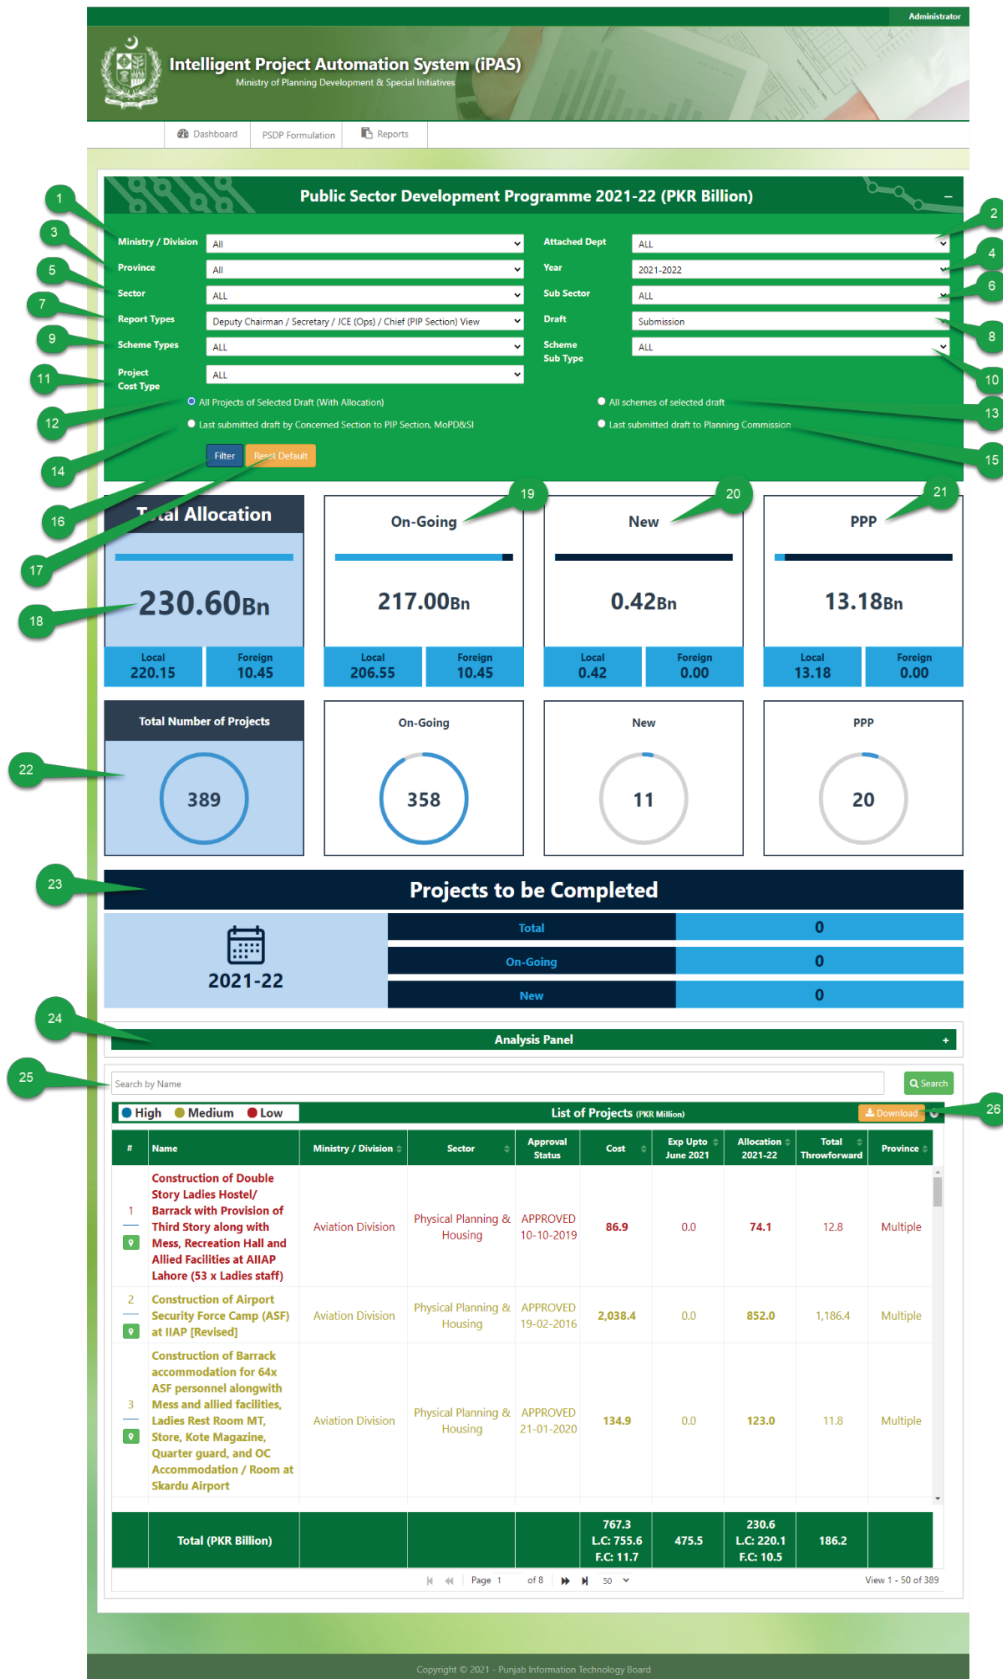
Administrator

Intelligent Project Automation System (iPAS)
Ministry of Planning Development & Special Initiatives

Dashboard | PSDP Formulation | Reports

Public Sector Development Programme 2021-22 (PKR Billion)

Ministry / Division: All
Attached Dept: ALL
Province: All
Year: 2021-2022
Sector: ALL
Sub Sector: ALL
Report Types: Deputy Chairman / Secretary / JCE (Ops) / Chief (PIP Section) View
Draft: Submission
Scheme Types: ALL
Scheme Sub Type: ALL
Project Cost Type: ALL

All Projects of Selected Draft (With Allocation)
All schemes of selected draft
Last submitted draft by Concerned Section to PIP Section, MoPD&SI
Last submitted draft to Planning Commission

Filter
Reset Default

1 2 3 4 5 6 7 8 9 10 11 12 13 14 15 16 17 18 19 20 21

Total Allocation
230.60Bn
Local 220.15 | Foreign 10.45

On-Going
217.00Bn
Local 206.55 | Foreign 10.45

New
0.42Bn
Local 0.42 | Foreign 0.00

PPP
13.18Bn
Local 13.18 | Foreign 0.00

22

Total Number of Projects
389

On-Going
358

New
11

PPP
20

23

Projects to be Completed
2021-22

| Total | 0 |
|---|---|
| On-Going | 0 |
| New | 0 |

24

Analysis Panel +

25

Search by Name
Search

High Medium Low
List of Projects (PKR Million)
Download
26

| # | Name | Ministry / Division | Sector | Approval Status | Cost | Exp Upto June 2021 | Allocation 2021-22 | Total Throwforward | Province |
|---|---|---|---|---|---|---|---|---|---|
| 1 | Construction of Double Story Ladies Hostel/ Barrack with Provision of Third Story along with Mess, Recreation Hall and Allied Facilities at AIIAP Lahore (53 x Ladies staff) | Aviation Division | Physical Planning & Housing | APPROVED 10-10-2019 | 86.9 | 0.0 | 74.1 | 12.8 | Multiple |
| 2 | Construction of Airport Security Force Camp (ASF) at IIAP [Revised] | Aviation Division | Physical Planning & Housing | APPROVED 19-02-2016 | 2,038.4 | 0.0 | 852.0 | 1,186.4 | Multiple |
| 3 | Construction of Barrack accommodation for 64x ASF personnel alongwith Mess and allied facilities, Ladies Rest Room MT, Store, Kote Magazine, Quarter guard, and OC Accommodation / Room at Skardu Airport | Aviation Division | Physical Planning & Housing | APPROVED 21-01-2020 | 134.9 | 0.0 | 123.0 | 11.8 | Multiple |
| | Total (PKR Billion) | | | | 767.3 L.C: 755.6 F.C: 11.7 | 475.5 | 230.6 L.C: 220.1 F.C: 10.5 | 186.2 | |

Page 1 of 8 50
View 1 - 50 of 389

Copyright © 2021 - Punjab Information Technology Board